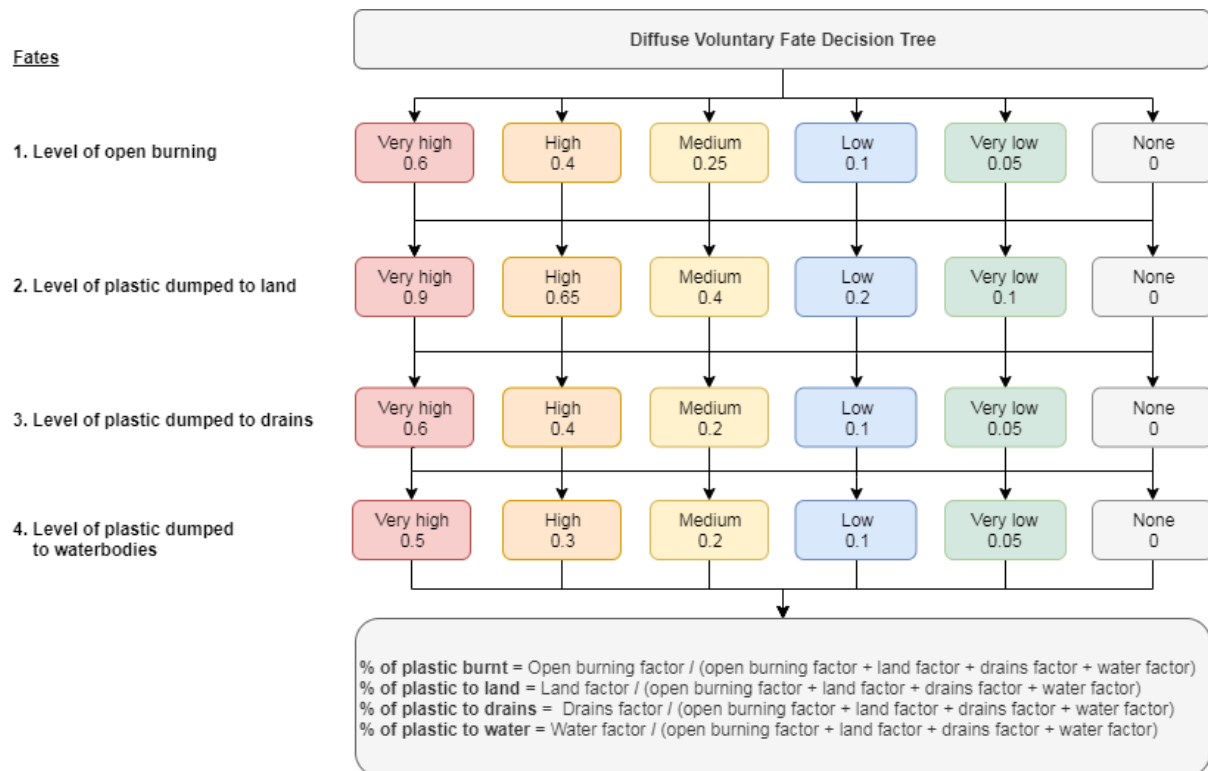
Fates

Diffuse Voluntary Fate Decision Tree

1. Level of open burning

Very high 0.6
High 0.4
Medium 0.25
Low 0.1
Very low 0.05
None 0

2. Level of plastic dumped to land

Very high 0.9
High 0.65
Medium 0.4
Low 0.2
Very low 0.1
None 0

3. Level of plastic dumped to drains

Very high 0.6
High 0.4
Medium 0.2
Low 0.1
Very low 0.05
None 0

4. Level of plastic dumped to waterbodies

Very high 0.5
High 0.3
Medium 0.2
Low 0.1
Very low 0.05
None 0

% of plastic burnt = Open burning factor / (open burning factor + land factor + drains factor + water factor)
% of plastic to land = Land factor / (open burning factor + land factor + drains factor + water factor)
% of plastic to drains = Drains factor / (open burning factor + land factor + drains factor + water factor)
% of plastic to water = Water factor / (open burning factor + land factor + drains factor + water factor)